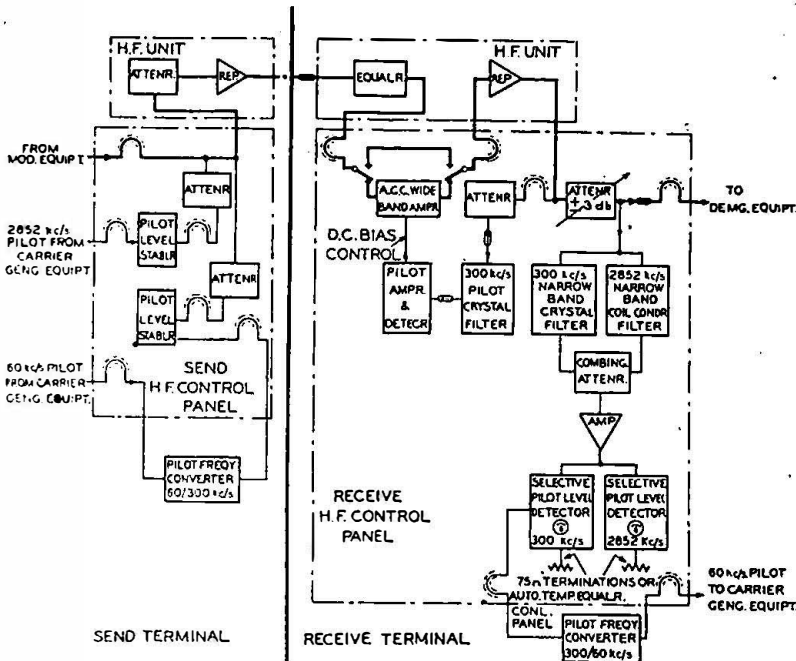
H.F. UNIT
ATTENR.
REP.
FROM MOD. EQUIP T
ATTENR.
2852 kc/s PILOT FROM CARRIER GENG. EQUIPT
PILOT LEVEL STABLR.
ATTENR.
PILOT LEVEL STABLR.
60 kc/s PILOT FROM CARRIER GENG. EQUIPT.
SEND H.F. CONTROL PANEL
PILOT FREQY. CONVERTER 60/300 kc/s
SEND TERMINAL

H.F. UNIT
EQUALR.
REP.
A.G.C. WIDE BAND AMPR.
ATTENR.
ATTENR. $\pm 3$ db
TO DEMG. EQUIPT.
D.C. BIAS CONTROL
PILOT AMPR. & DETECR.
300 kc/s PILOT CRYSTAL FILTER
300 kc/s NARROW BAND CRYSTAL FILTER
2852 kc/s NARROW BAND COIL CONDR. FILTER
COMBING. ATTENR.
AMP.
RECEIVE H.F. CONTROL PANEL
SELECTIVE PILOT LEVEL DETECTOR 300 kc/s
SELECTIVE PILOT LEVEL DETECTOR 2852 kc/s
75Ω TERMINATIONS OR AUTO. TEMP. EQUALR.
CONL. PANEL
PILOT FREQY. CONVERTER 300/60 kc/s
60 kc/s PILOT TO CARRIER GENG. EQUIPT.
RECEIVE TERMINAL